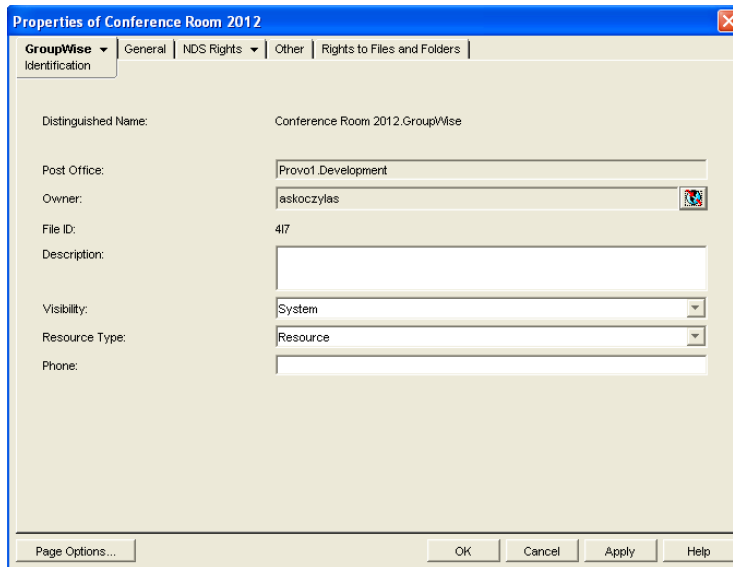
Properties of Conference Room 2012

GroupWise | General | NDS Rights | Other | Rights to Files and Folders

Identification

Distinguished Name: Conference Room 2012.GroupWise

Post Office: Provo1.Development

Owner: askoczylas

File ID: 4l7

Description:

Visibility: System

Resource Type: Resource

Phone:

Page Options...

OK

Cancel

Apply

Help